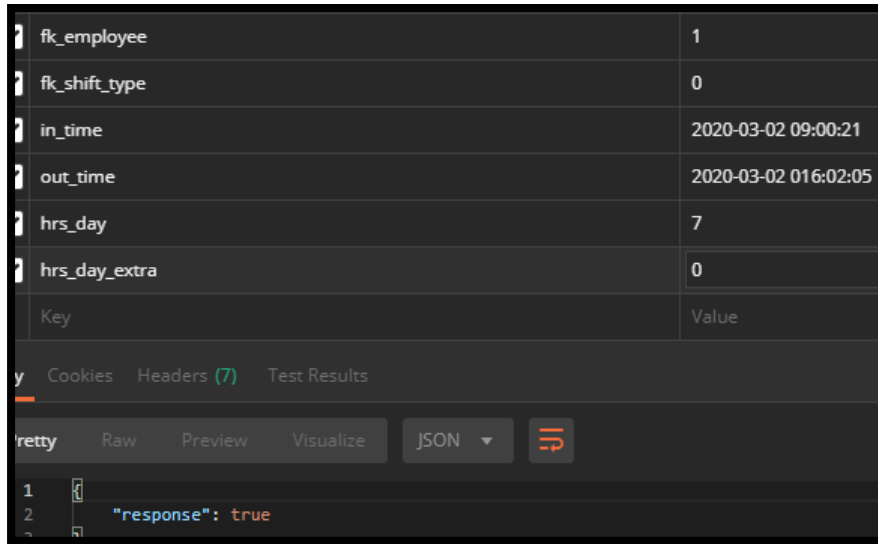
| | |
|---|---|
| fk_employee | 1 |
| fk_shift_type | 0 |
| in_time | 2020-03-02 09:00:21 |
| out_time | 2020-03-02 016:02:05 |
| hrs_day | 7 |
| hrs_day_extra | 0 |
| Key | Value |

y Cookies Headers (7) Test Results

retty Raw Preview Visualize JSON

1 {
2 "response": true